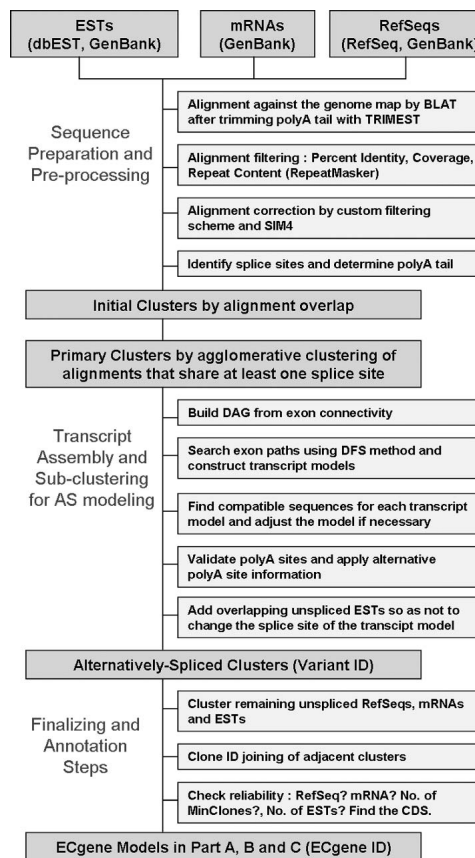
ESTs
(dbEST, GenBank)

mRNAs
(GenBank)

RefSeqs
(RefSeq, GenBank)

Sequence Preparation and Pre-processing

Alignment against the genome map by BLAT after trimming polyA tail with TRIMEST

Alignment filtering : Percent Identity, Coverage, Repeat Content (RepeatMasker)

Alignment correction by custom filtering scheme and SIM4

Identify splice sites and determine polyA tail

Initial Clusters by alignment overlap

Primary Clusters by agglomerative clustering of alignments that share at least one splice site

Transcript Assembly and Sub-clustering for AS modeling

Build DAG from exon connectivity

Search exon paths using DFS method and construct transcript models

Find compatible sequences for each transcript model and adjust the model if necessary

Validate polyA sites and apply alternative polyA site information

Add overlapping unspliced ESTs so as not to change the splice site of the transcipt model

Alternatively-Spliced Clusters (Variant ID)

Finalizing and Annotation Steps

Cluster remaining unspliced RefSeqs, mRNAs and ESTs

Clone ID joining of adjacent clusters

Check reliability : RefSeq? mRNA? No. of MinClones?, No. of ESTs? Find the CDS.

ECgene Models in Part A, B and C (ECgene ID)